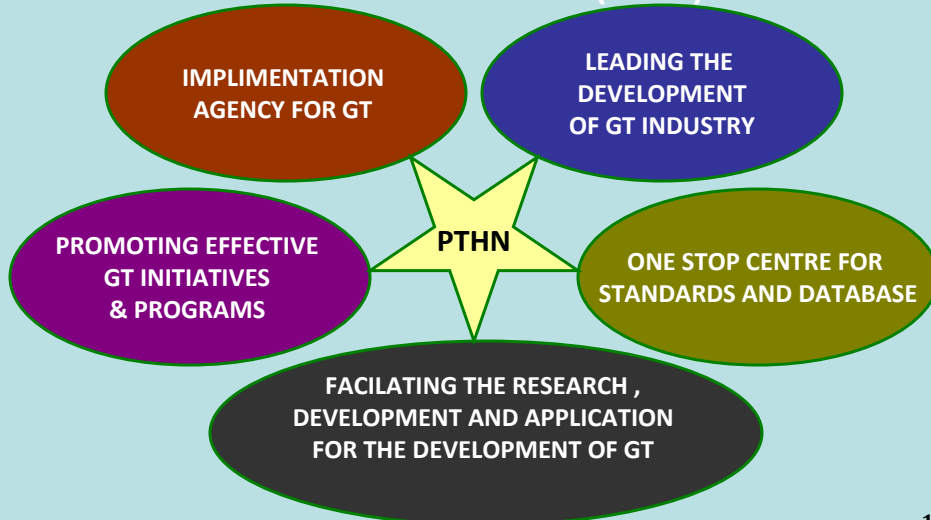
IMPLIMENTATION AGENCY FOR GT

LEADING THE DEVELOPMENT OF GT INDUSTRY

PTHN

PROMOTING EFFECTIVE GT INITIATIVES & PROGRAMS

ONE STOP CENTRE FOR STANDARDS AND DATABASE

FACILATING THE RESEARCH , DEVELOPMENT AND APPLICATION FOR THE DEVELOPMENT OF GT

1